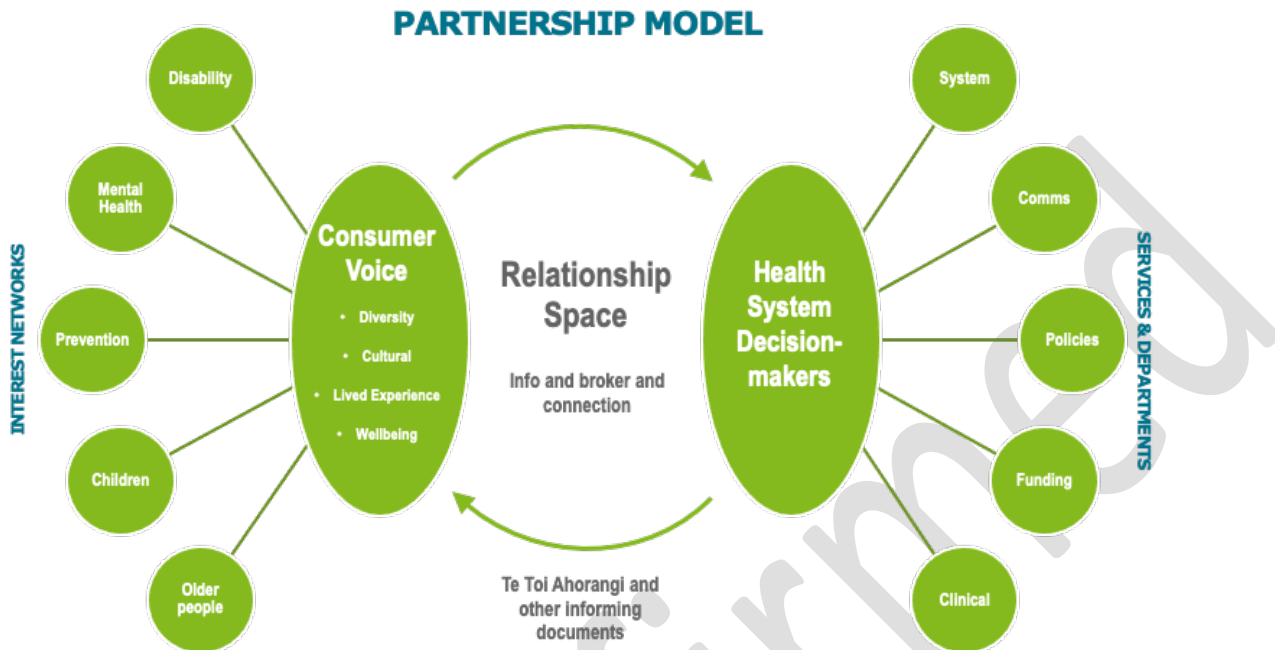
PARTNERSHIP MODEL

INTEREST NETWORKS

Disability

Mental Health

Prevention

Children

Older people

Consumer Voice

• Diversity
• Cultural
• Lived Experience
• Wellbeing

Relationship Space

Info and broker and connection

Te Toi Ahorangi and other informing documents

Health System Decision-makers

System

Comms

Policies

Funding

Clinical

SERVICES & DEPARTMENTS

rmed